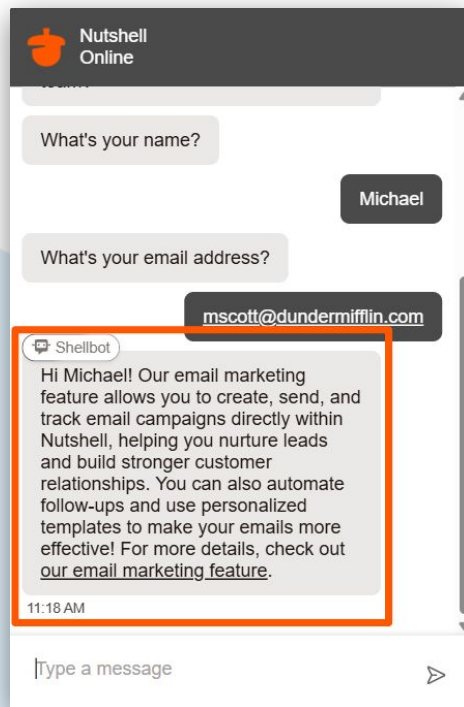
Nutshell
Online

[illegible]

What's your name?

Michael

What's your email address?

mscott@dundermifflin.com

Shellbot

Hi Michael! Our email marketing feature allows you to create, send, and track email campaigns directly within Nutshell, helping you nurture leads and build stronger customer relationships. You can also automate follow-ups and use personalized templates to make your emails more effective! For more details, check out our email marketing feature.

11:18 AM

Type a message